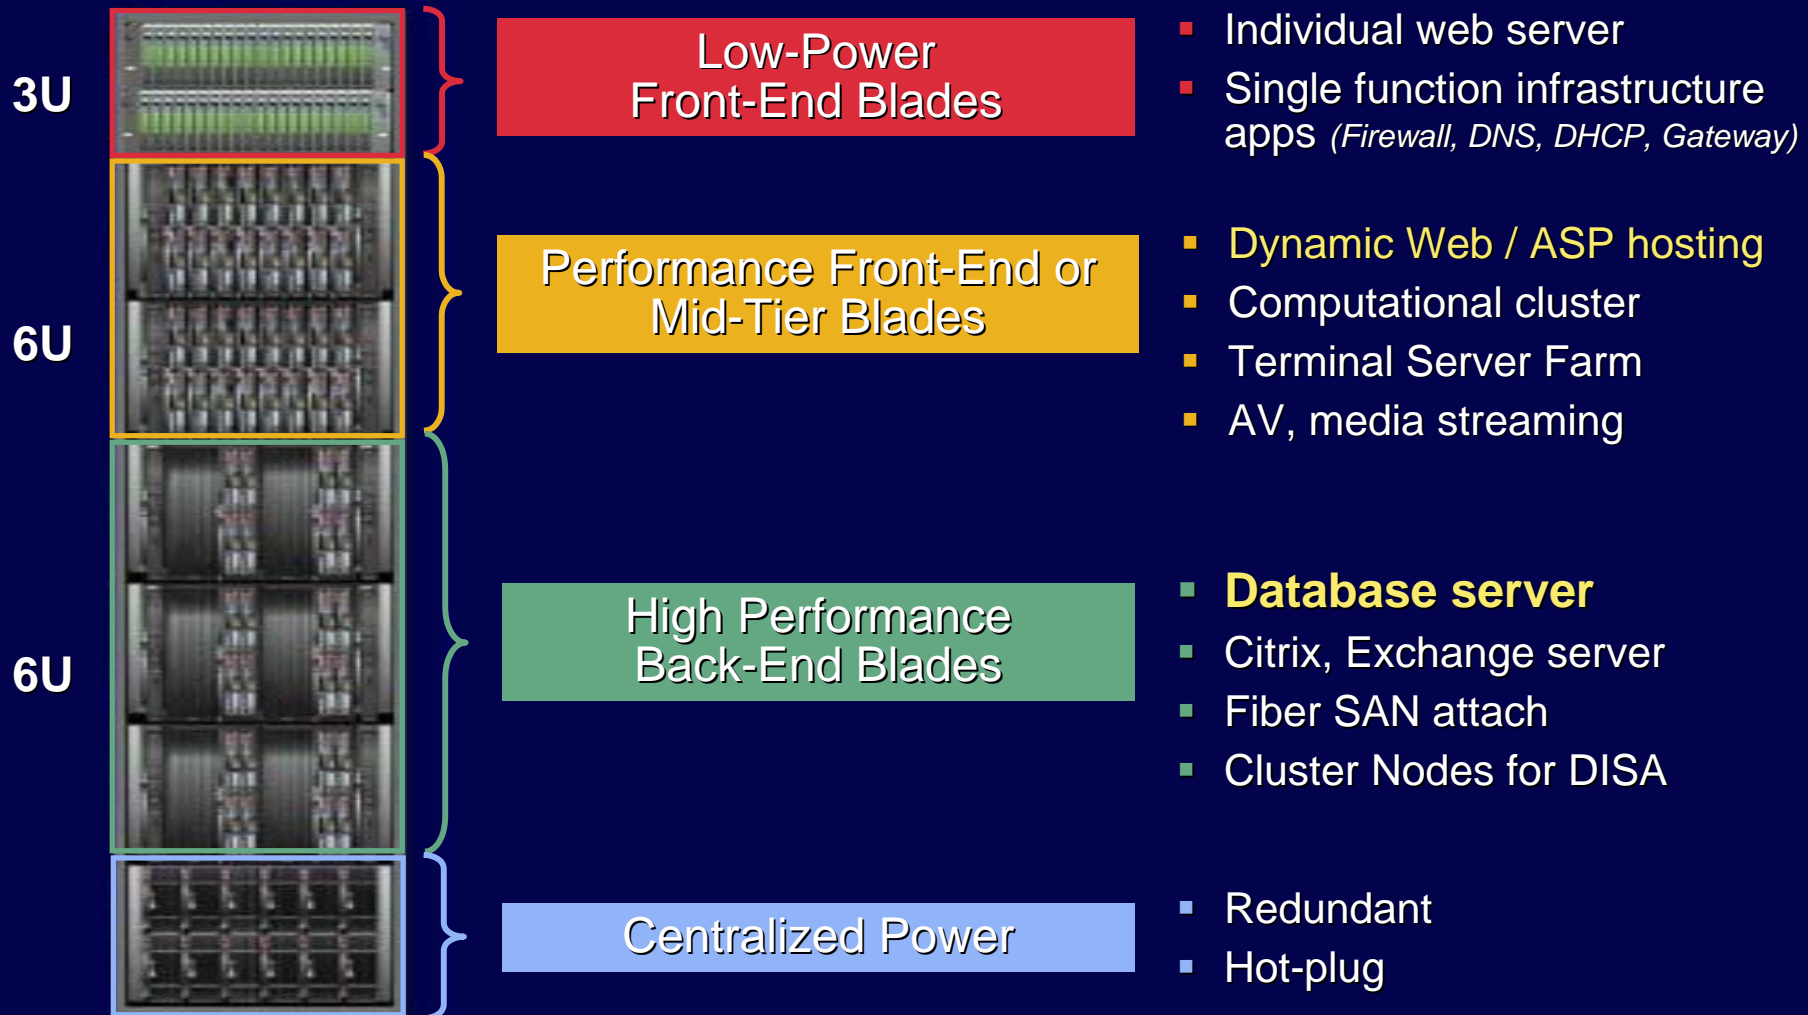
3U

Low-Power
Front-End Blades

- Individual web server
- Single function infrastructure apps (Firewall, DNS, DHCP, Gateway)

6U

Performance Front-End or
Mid-Tier Blades

- Dynamic Web / ASP hosting
- Computational cluster
- Terminal Server Farm
- AV, media streaming

6U

High Performance
Back-End Blades

- Database server
- Citrix, Exchange server
- Fiber SAN attach
- Cluster Nodes for DISA

Centralized Power

- Redundant
- Hot-plug